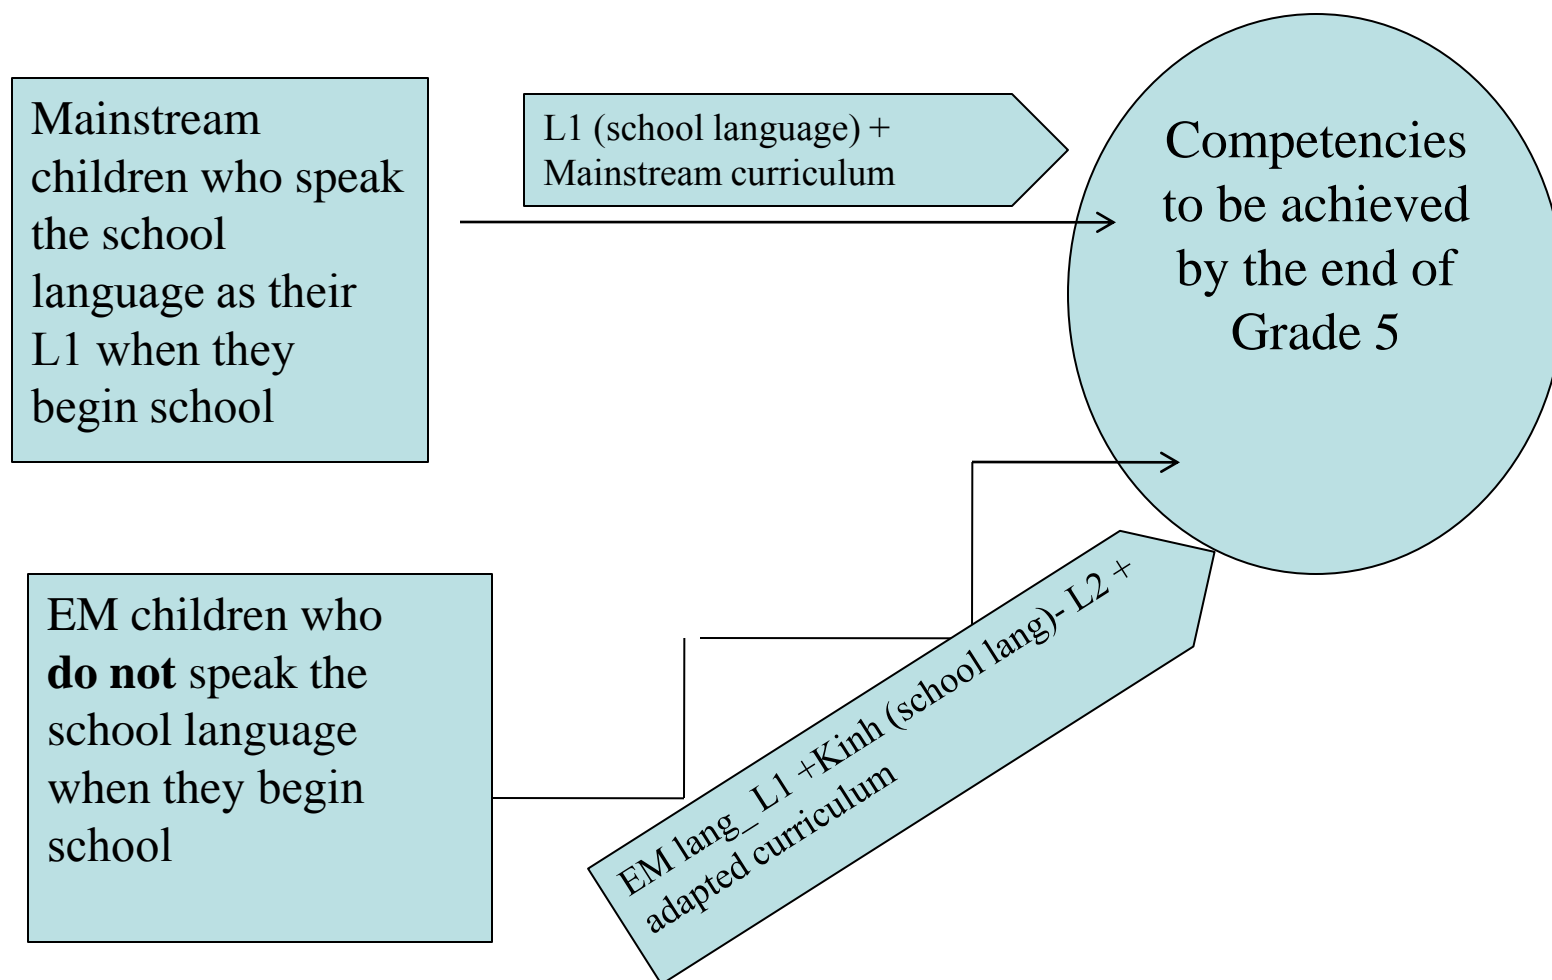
Mainstream children who speak the school language as their L1 when they begin school

L1 (school language) + Mainstream curriculum

Competencies to be achieved by the end of Grade 5

EM children who **do not** speak the school language when they begin school

EM lang_ L1 +Kinh (school lang)- L2 + adapted curriculum